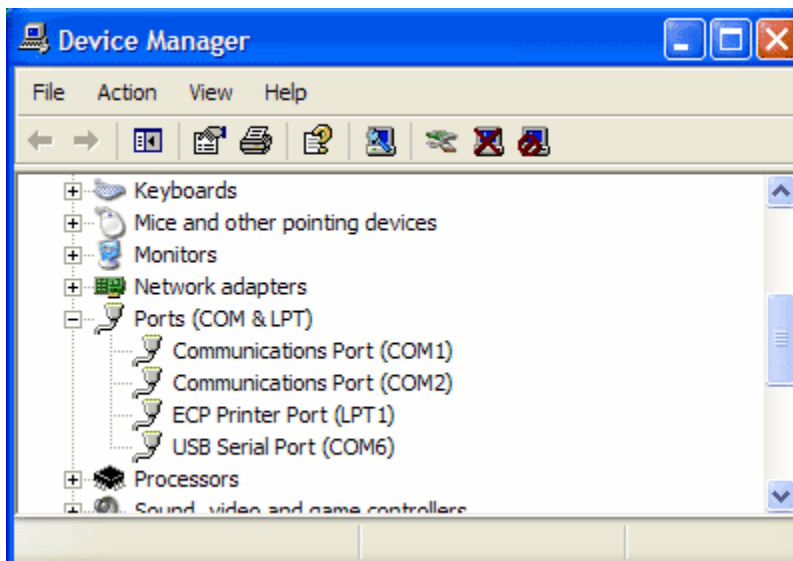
Device Manager

File Action View Help

Keyboards
Mice and other pointing devices
Monitors
Network adapters
Ports (COM & LPT)
Communications Port (COM1)
Communications Port (COM2)
ECP Printer Port (LPT1)
USB Serial Port (COM6)
Processors
Sound, video and game controllers